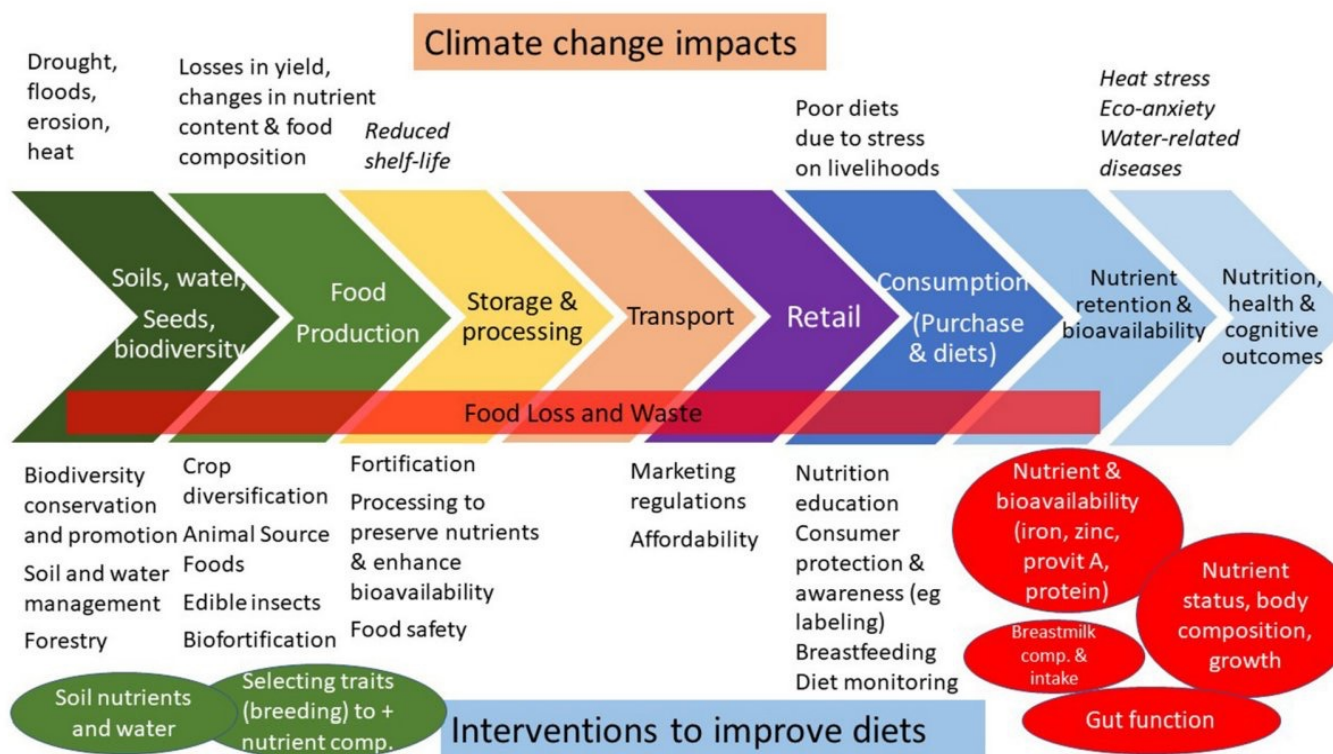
Climate change impacts

Drought, floods, erosion, heat

Losses in yield, changes in nutrient content & food composition

*Reduced shelf-life*

Poor diets due to stress on livelihoods

*Heat stress*
*Eco-anxiety*
*Water-related diseases*

Soils, water, Seeds, biodiversity

Food Production

Storage & processing

Transport

Retail

Consumption (Purchase & diets)

Nutrient retention & bioavailability

Nutrition, health & cognitive outcomes

Food Loss and Waste

Biodiversity conservation and promotion
Soil and water management
Forestry

Crop diversification
Animal Source Foods
Edible insects
Biofortification

Fortification
Processing to preserve nutrients & enhance bioavailability
Food safety

Marketing regulations
Affordability

Nutrition education
Consumer protection & awareness (eg labeling)
Breastfeeding
Diet monitoring

Nutrient & bioavailability (iron, zinc, provit A, protein)

Nutrient status, body composition, growth

Breastmilk comp. & intake

Gut function

Soil nutrients and water

Selecting traits (breeding) to + nutrient comp.

Interventions to improve diets